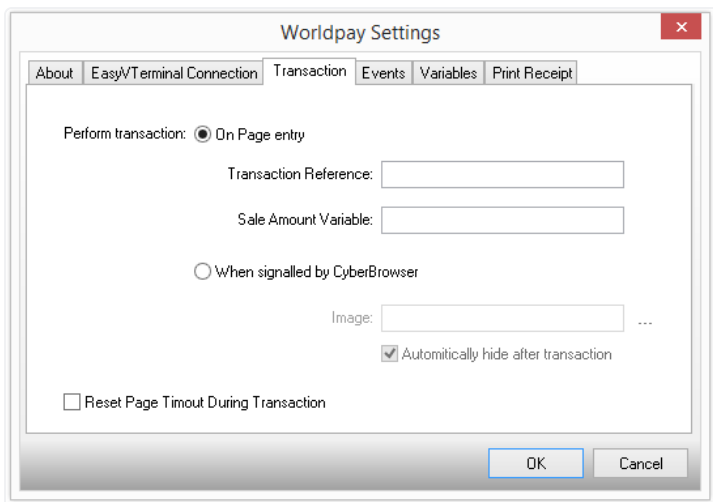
Worldpay Settings

About | EasyVTerminal Connection | Transaction | Events | Variables | Print Receipt

Perform transaction: On Page entry

Transaction Reference:

Sale Amount Variable:

When signalled by CyberBrowser

Image: ...

Automitically hide after transaction

Reset Page Timout During Transaction

OK

Cancel